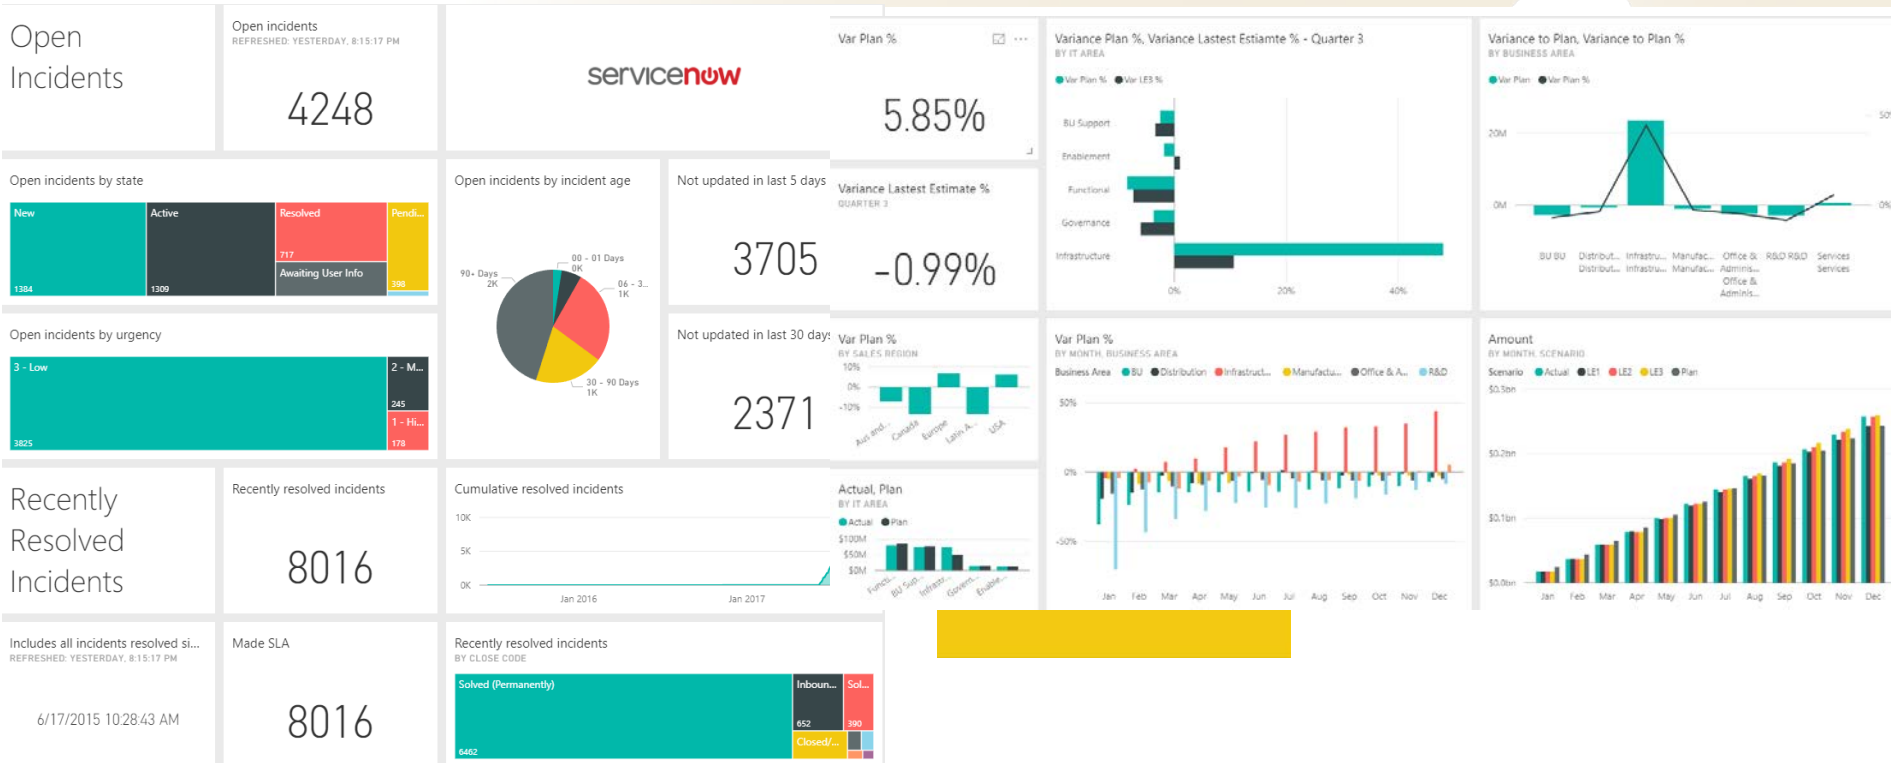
Open Incidents

Open incidents
REFRESHED: YESTERDAY, 8:15:17 PM
4248

servicenow

Open incidents by state
New 1384
Active 1309
Resolved 717
Awaiting User Info
Pendi... 398

Open incidents by incident age
00 - 01 Days 0K
06 - 3... 1K
30 - 90 Days 1K
90+ Days 2K

Not updated in last 5 days
3705

Open incidents by urgency
3 - Low 3825
2 - M... 245
1 - Hi... 178

Not updated in last 30 days
2371

Recently Resolved Incidents

Recently resolved incidents
8016

Cumulative resolved incidents
10K
5K
0K
Jan 2016
Jan 2017

Includes all incidents resolved si...
REFRESHED: YESTERDAY, 8:15:17 PM
6/17/2015 10:28:43 AM

Made SLA
8016

Recently resolved incidents
BY CLOSE CODE
Solved (Permanently) 6462
Inboun... 652
Sol... 390
Closed/...

Var Plan %
5.85%

Variance Lastest Estimate %
QUARTER 3
-0.99%

Variance Plan %, Variance Lastest Estiamte % - Quarter 3
BY IT AREA
Var Plan % Var LE3 %
BU Support
Enablement
Functional
Governance
Infrastructure
0% 20% 40%

Variance to Plan, Variance to Plan %
BY BUSINESS AREA
Var Plan Var Plan %
20M
0M
50
0%
BU BU Distribut... Distribut... Infrastru... Infrastru... Manufac... Manufac... Office & Admin... Office & Admin... R&D R&D Services Services

Var Plan %
BY SALES REGION
10%
0%
-10%
Aus and... Canada Europe Latin A... USA

Var Plan %
BY MONTH, BUSINESS AREA
Business Area BU Distribution Infrastruct... Manufactu... Office & A... R&D
50%
0%
-50%
Jan Feb Mar Apr May Jun Jul Aug Sep Oct Nov Dec

Amount
BY MONTH, SCENARIO
Scenario Actual LE1 LE2 LE3 Plan
$0.3bn
$0.2bn
$0.1bn
$0.0bn
Jan Feb Mar Apr May Jun Jul Aug Sep Oct Nov Dec

Actual, Plan
BY IT AREA
Actual Plan
$100M
$50M
$0M
Functi... BU Sup... Infrastr... Govern... Enable...